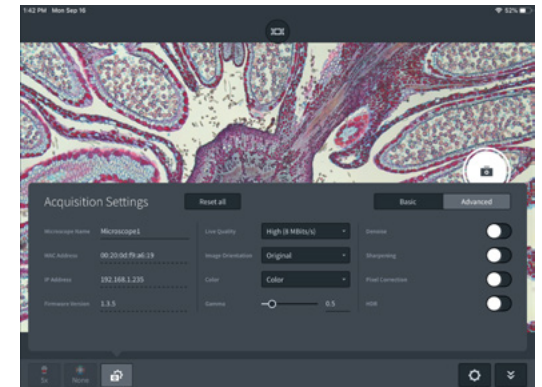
1:42 PM Mon Sep 16

52%

Acquisition Settings

Reset all

Basic

Advanced

Microscope Name

Microscope1

MAC Address

00:20:0d:f9:a6:19

IP Address

192.168.1.235

Firmware Version

1.3.5

Live Quality

High (8 MBits/s)

Image Orientation

Original

Color

Color

Gamma

0.5

Denoise

Sharpening

Pixel Correction

HDR

5x

None